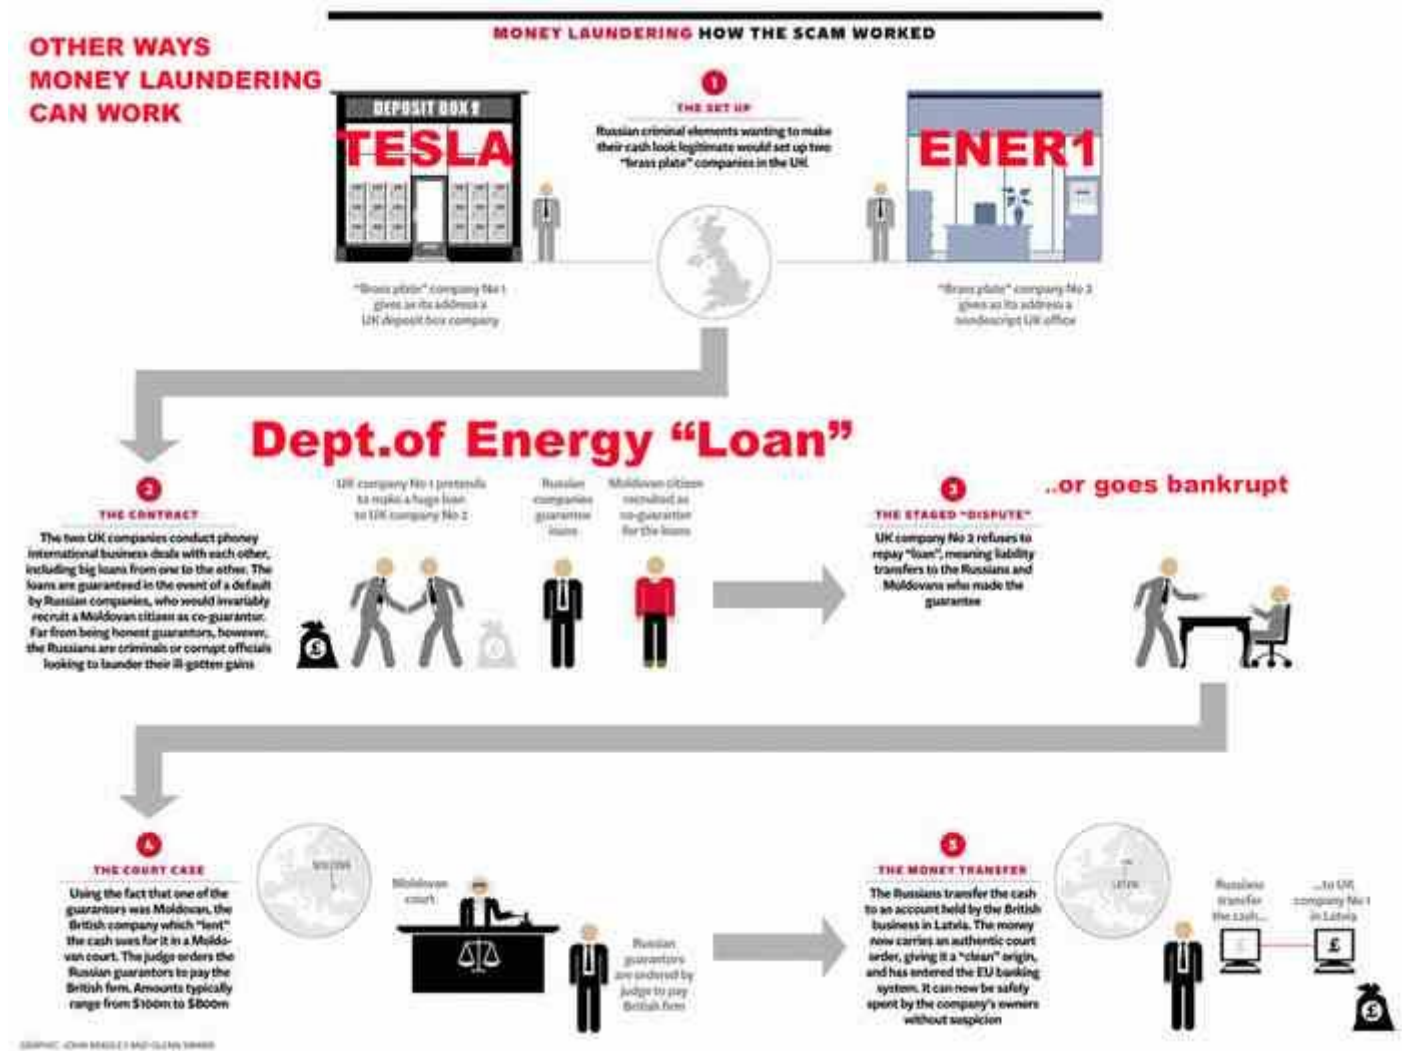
OTHER WAYS MONEY LAUNDERING CAN WORK

MONEY LAUNDERING HOW THE SCAM WORKED

DEPOSIT BOX

TESLA

1

THE SET UP

Russian criminal elements wanting to make their cash look legitimate would set up two "brass plate" companies in the UK

ENER1

"Brass plate" company No 1 gives as its address a UK deposit box company

"Brass plate" company No 2 gives as its address a nondescript UK office

Dept.of Energy "Loan"

2

THE CONTRACT

The two UK companies conduct phoney international business deals with each other, including big loans from one to the other. The loans are guaranteed in the event of a default by Russian companies, who would invariably recruit a Moldovan citizen as co-guarantor. Far from being honest guarantors, however, the Russians are criminals or corrupt officials looking to launder their ill-gotten gains

UK company No 1 pretends to make a huge loan to UK company No 2

Russian companies guarantee loans

Moldovan citizen recruited as co-guarantor for the loans

3

THE STAGED "DISPUTE"

UK company No 2 refuses to repay "loan", meaning liability transfers to the Russians and Moldovans who made the guarantee

..or goes bankrupt

4

THE COURT CASE

Using the fact that one of the guarantors was Moldovan, the British company which "lent" the cash sues for it in a Moldovan court. The judge orders the Russian guarantors to pay the British firm. Amounts typically range from $100m to $800m

MOLDOVA

Moldovan court

Russian guarantors are ordered by judge to pay British firm

5

THE MONEY TRANSFER

The Russians transfer the cash to an account held by the British business in Latvia. The money now carries an authentic court order, giving it a "clean" origin, and has entered the EU banking system. It can now be safely spent by the company's owners without suspicion

LATVIA

Russians transfer the cash...

...to UK company No 1 in Latvia

GRAPHIC: JOHN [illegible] AND GLENN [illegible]